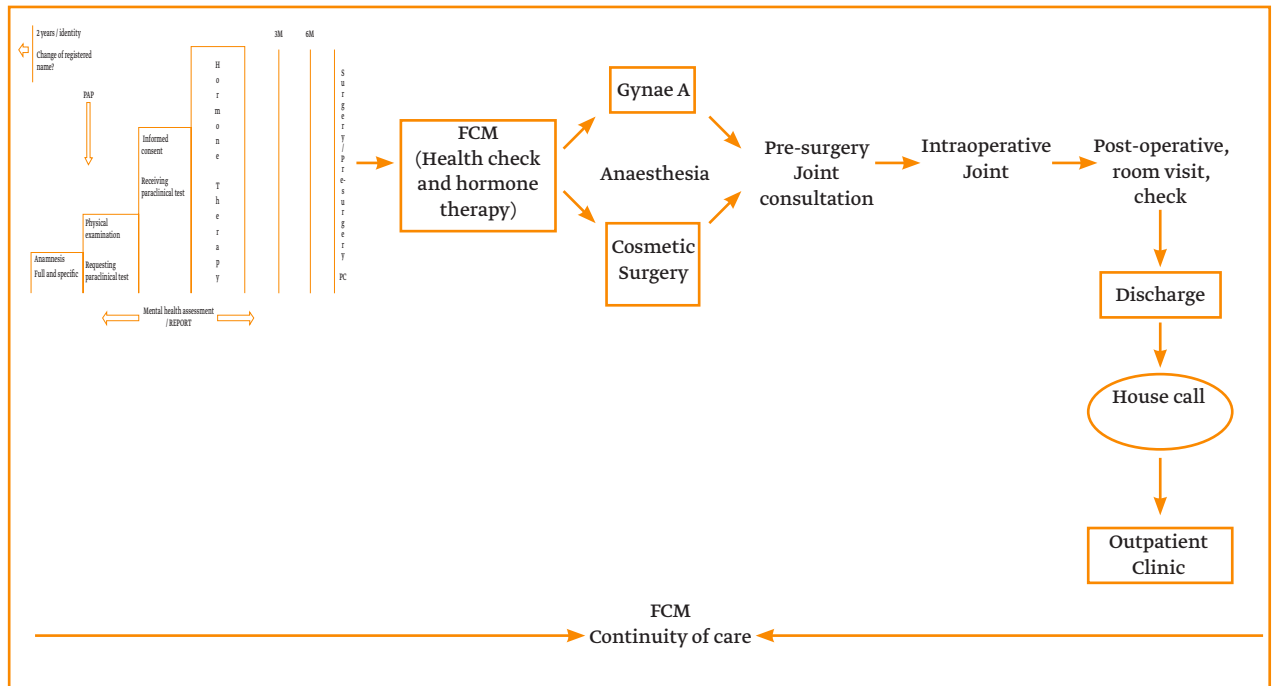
2years / identity

Change of registered name?

PAP

Informed consent

Receiving paraclinical test

Physical examination

Requesting paraclinical test

Anamnesis
Full and specific

Hormone Therapy

3M

6M

Surgery/Pre-surgery

PC

Mental health assessment / REPORT

FCM
(Health check and hormone therapy)

Gynae A

Anaesthesia

Cosmetic Surgery

Pre-surgery Joint consultation

Intraoperative Joint

Post-operative, room visit, check

Discharge

House call

Outpatient Clinic

FCM
Continuity of care